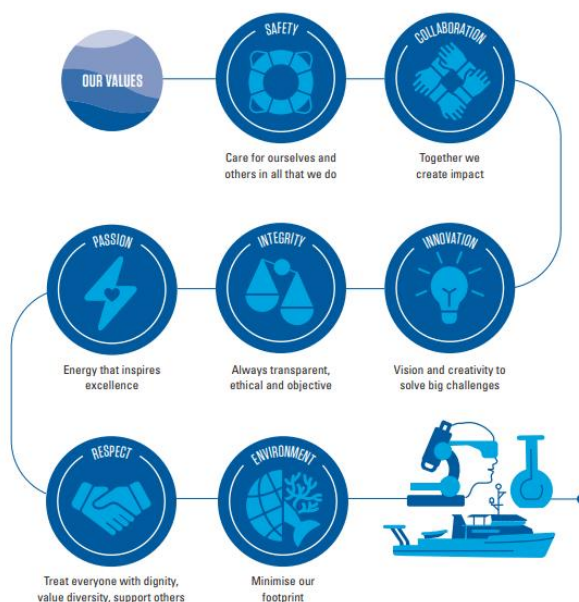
OUR VALUES

SAFETY

Care for ourselves and others in all that we do

COLLABORATION

Together we create impact

PASSION

Energy that inspires excellence

INTEGRITY

Always transparent, ethical and objective

INNOVATION

Vision and creativity to solve big challenges

RESPECT

Treat everyone with dignity, value diversity, support others

ENVIRONMENT

Minimise our footprint